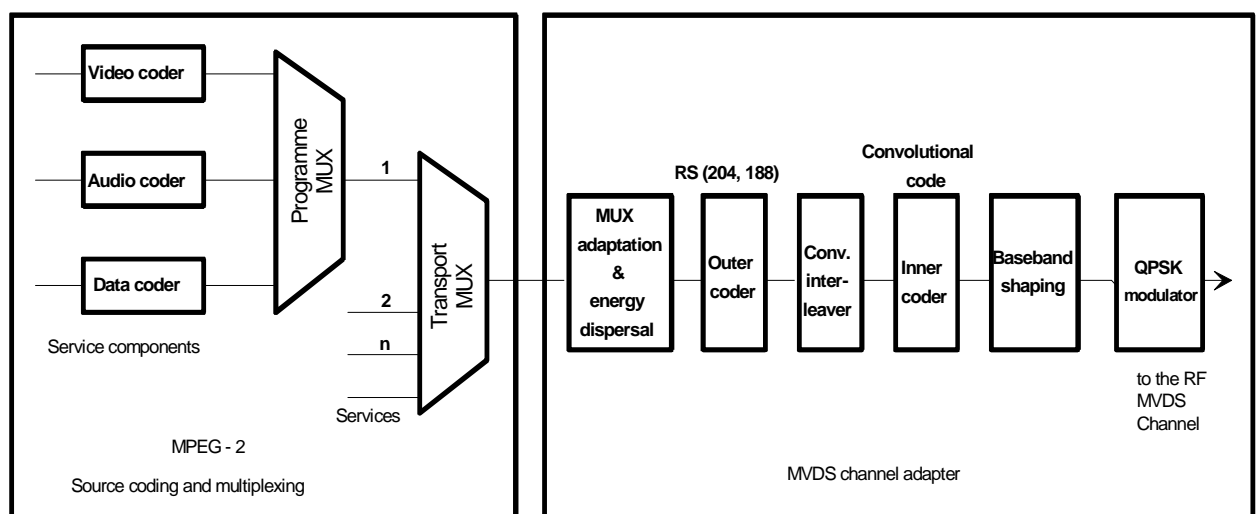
Video coder

Audio coder

Data coder

Programme MUX

1

2

n

Transport MUX

Service components

Services

MPEG - 2

Source coding and multiplexing

RS (204, 188)

Convolutional code

MUX adaptation & energy dispersal

Outer coder

Conv. interleaver

Inner coder

Baseband shaping

QPSK modulator

to the RF MVDS Channel

MVDS channel adapter